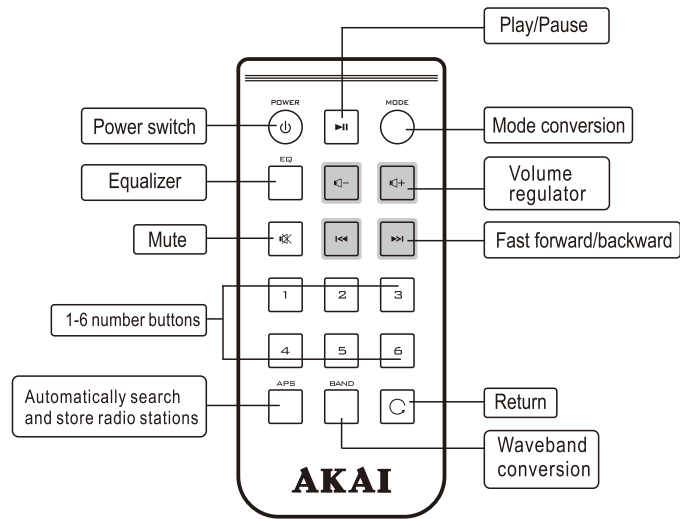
Play/Pause

POWER

MODE

Power switch

Mode conversion

EQ

Equalizer

Volume regulator

Mute

Fast forward/backward

1 2 3

1-6 number buttons

4 5 6

APS

BAND

Automatically search and store radio stations

Return

Waveband conversion

AKAI